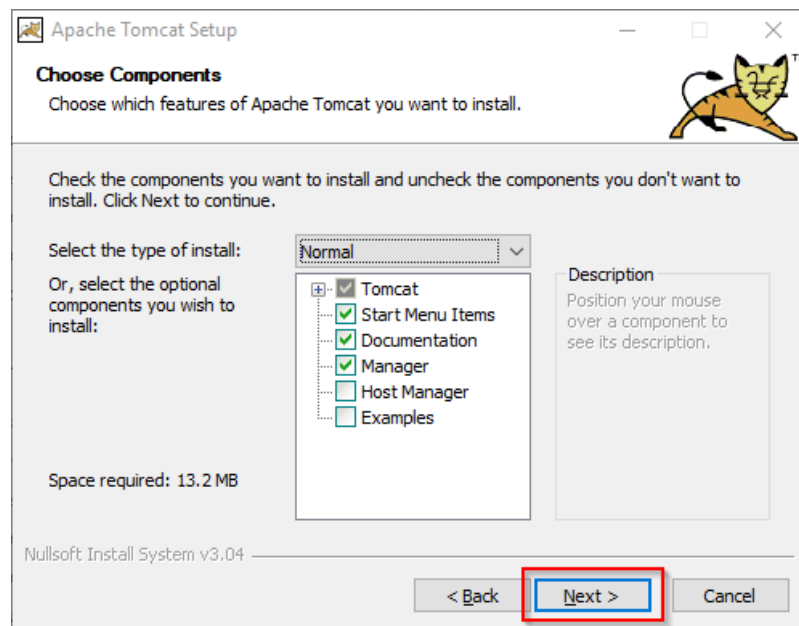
Apache Tomcat Setup

Choose Components

Choose which features of Apache Tomcat you want to install.

Check the components you want to install and uncheck the components you don't want to install. Click Next to continue.

Select the type of install: Normal

Or, select the optional components you wish to install:

Tomcat
Start Menu Items
Documentation
Manager
Host Manager
Examples

Description

Position your mouse over a component to see its description.

Space required: 13.2 MB

Nullsoft Install System v3.04

< Back
Next >
Cancel